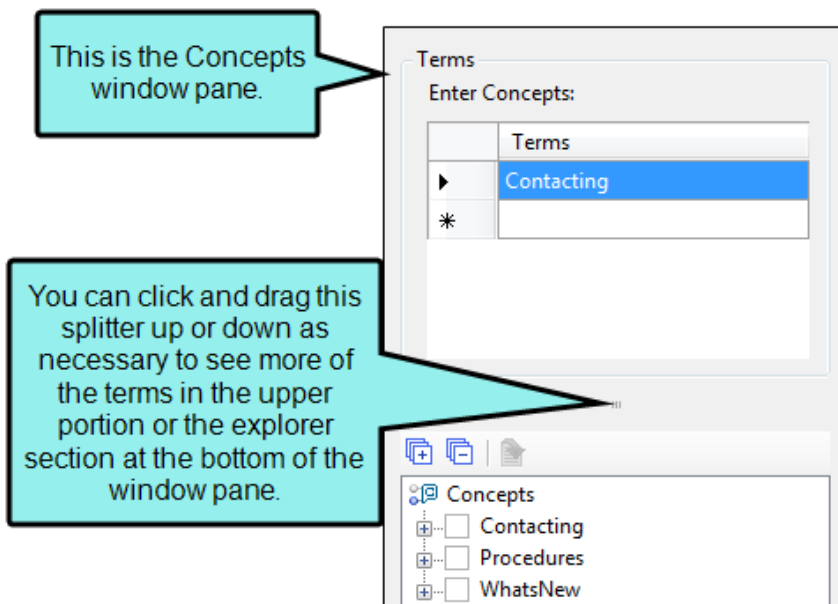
This is the Concepts window pane.

Terms

Enter Concepts:

| | Terms |
|---|---|
| ▶ | Contacting |
| * | |

You can click and drag this splitter up or down as necessary to see more of the terms in the upper portion or the explorer section at the bottom of the window pane.

Concepts
Contacting
Procedures
WhatsNew